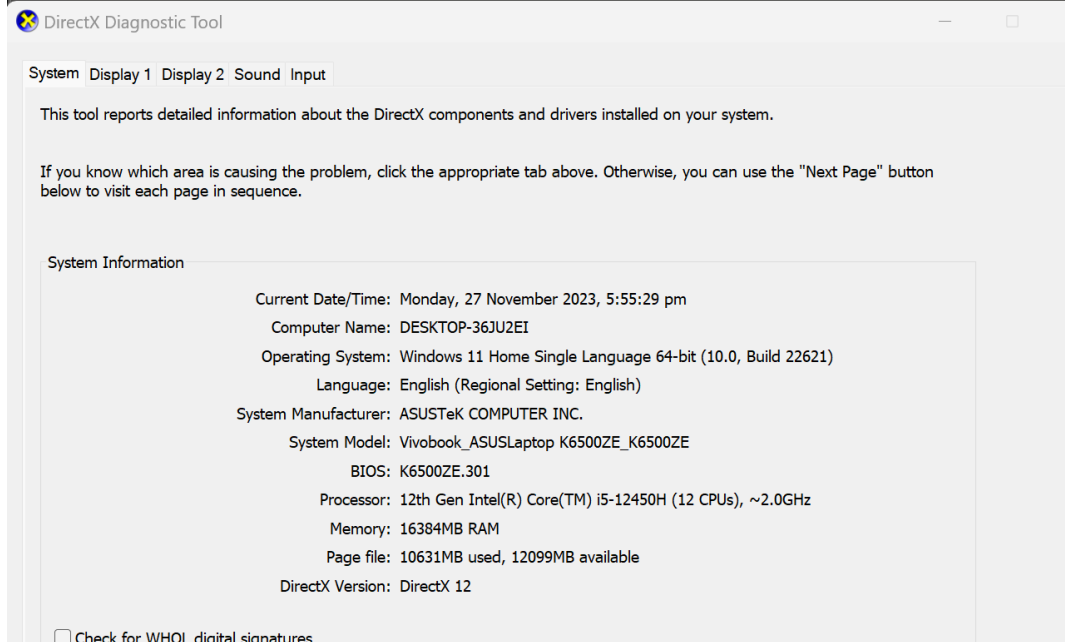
DirectX Diagnostic Tool

System Display 1 Display 2 Sound Input

This tool reports detailed information about the DirectX components and drivers installed on your system.

If you know which area is causing the problem, click the appropriate tab above. Otherwise, you can use the "Next Page" button below to visit each page in sequence.

System Information

Current Date/Time: Monday, 27 November 2023, 5:55:29 pm
Computer Name: DESKTOP-36JU2EI
Operating System: Windows 11 Home Single Language 64-bit (10.0, Build 22621)
Language: English (Regional Setting: English)
System Manufacturer: ASUSTeK COMPUTER INC.
System Model: Vivobook_ASUSLaptop K6500ZE_K6500ZE
BIOS: K6500ZE.301
Processor: 12th Gen Intel(R) Core(TM) i5-12450H (12 CPUs), ~2.0GHz
Memory: 16384MB RAM
Page file: 10631MB used, 12099MB available
DirectX Version: DirectX 12

Check for WHQL digital signatures